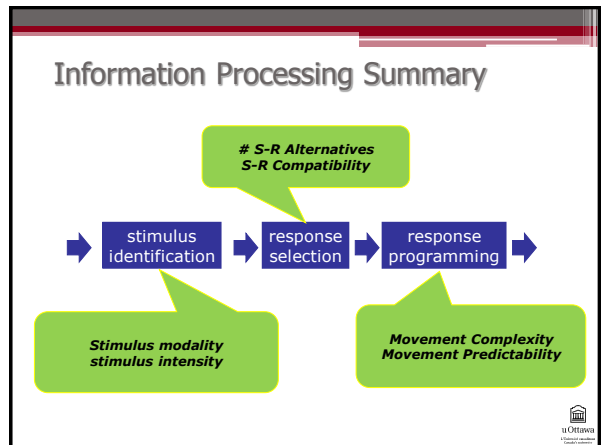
Information Processing Summary

# S-R Alternatives
S-R Compatibility

stimulus identification

response selection

response programming

Stimulus modality
stimulus intensity

Movement Complexity
Movement Predictability

u Ottawa